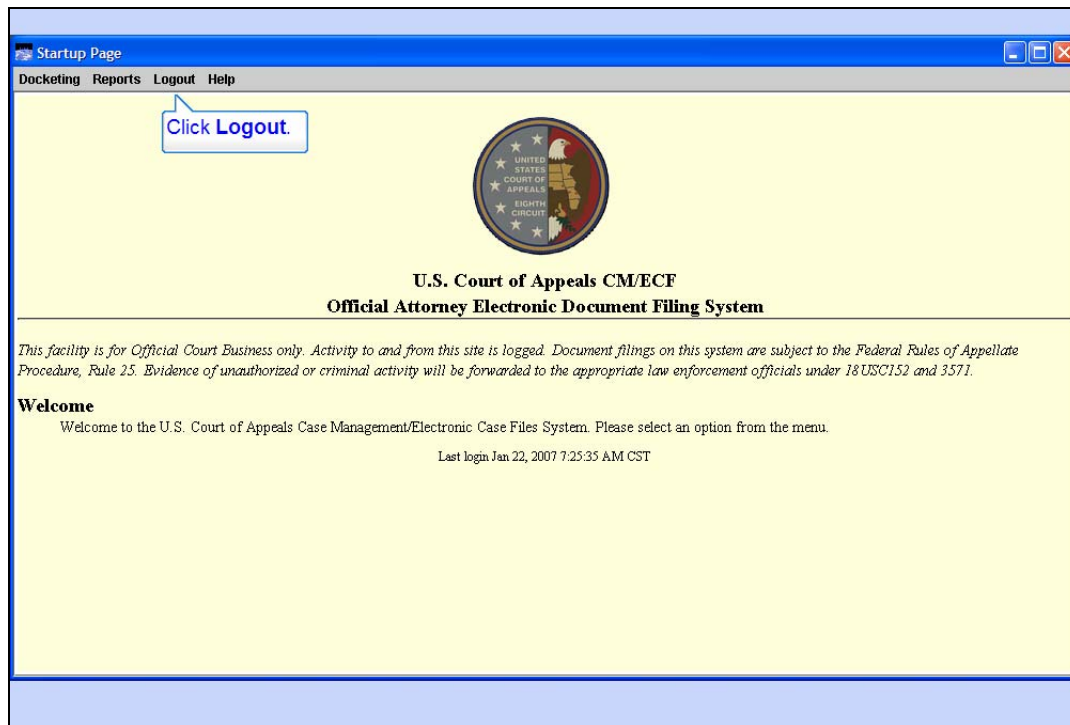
Startup Page

Docketing Reports Logout Help

Click Logout.

UNITED STATES COURT OF APPEALS EIGHTH CIRCUIT

U.S. Court of Appeals CM/ECF
Official Attorney Electronic Document Filing System

This facility is for Official Court Business only. Activity to and from this site is logged. Document filings on this system are subject to the Federal Rules of Appellate Procedure, Rule 25. Evidence of unauthorized or criminal activity will be forwarded to the appropriate law enforcement officials under 18USC152 and 3571.

Welcome

Welcome to the U.S. Court of Appeals Case Management/Electronic Case Files System. Please select an option from the menu.

Last login Jan 22, 2007 7:25:35 AM CST